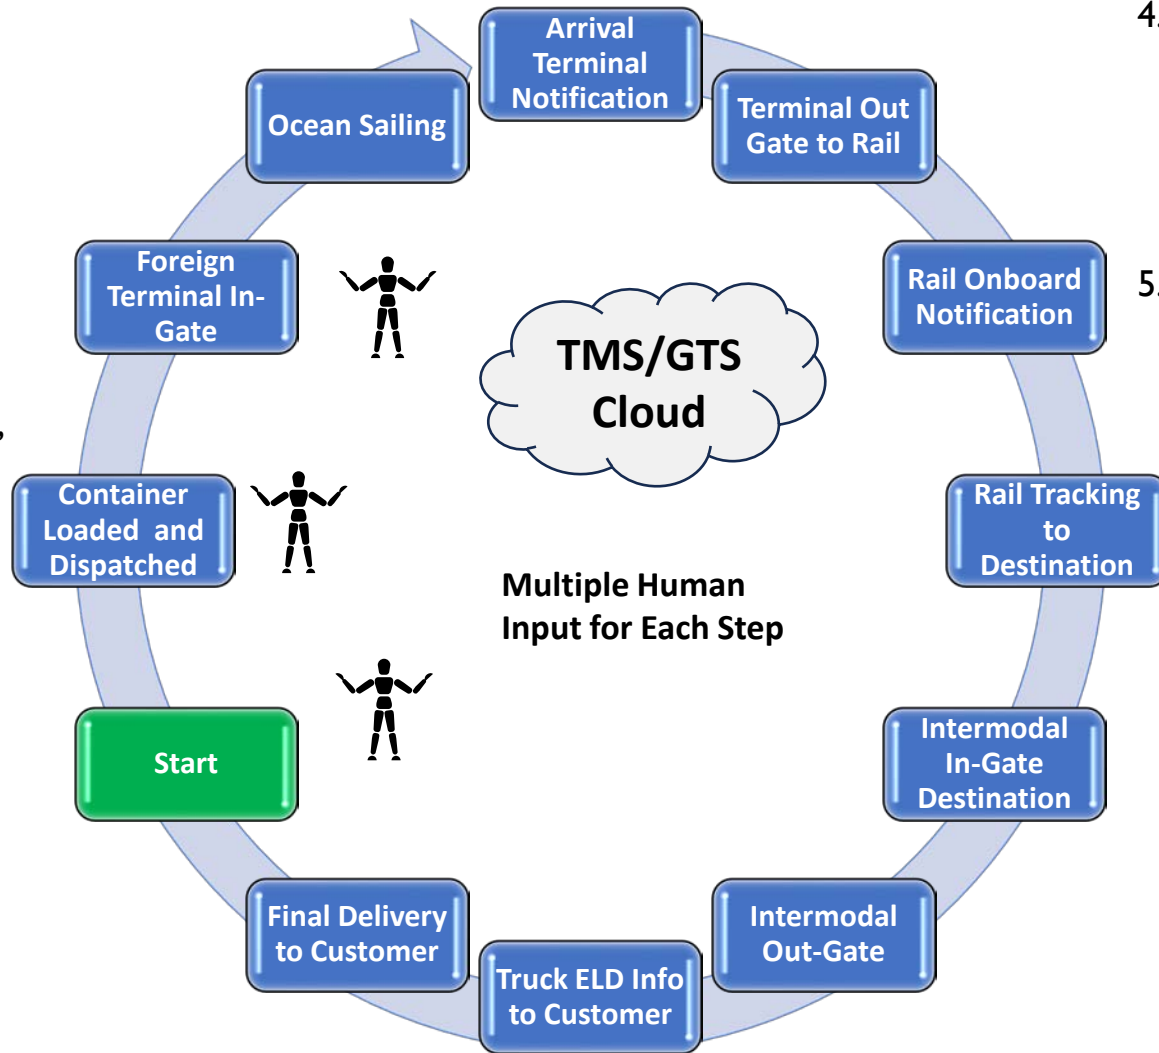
Arrival Terminal Notification

Terminal Out Gate to Rail

Rail Onboard Notification

Rail Tracking to Destination

Intermodal In-Gate Destination

Intermodal Out-Gate

Truck ELD Info to Customer

Final Delivery to Customer

Start

Container Loaded and Dispatched

Foreign Terminal In-Gate

Ocean Sailing

TMS/GTS Cloud

Multiple Human Input for Each Step

4.

5.